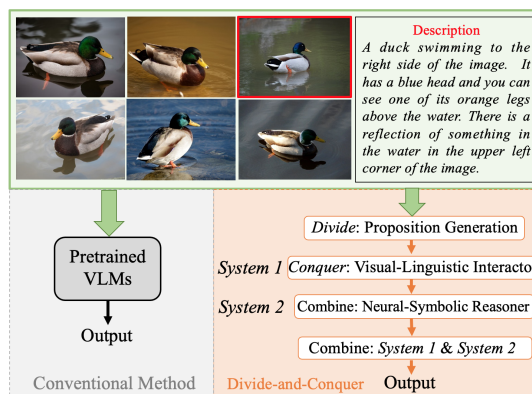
Description

A duck swimming to the right side of the image. It has a blue head and you can see one of its orange legs above the water. There is a reflection of something in the water in the upper left corner of the image.

Pretrained VLMs

Output

Conventional Method

Divide: Proposition Generation

System 1 Conquer: Visual-Linguistic Interacto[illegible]

System 2 Combine: Neural-Symbolic Reasoner

Combine: System 1 & System 2

Divide-and-Conquer Output